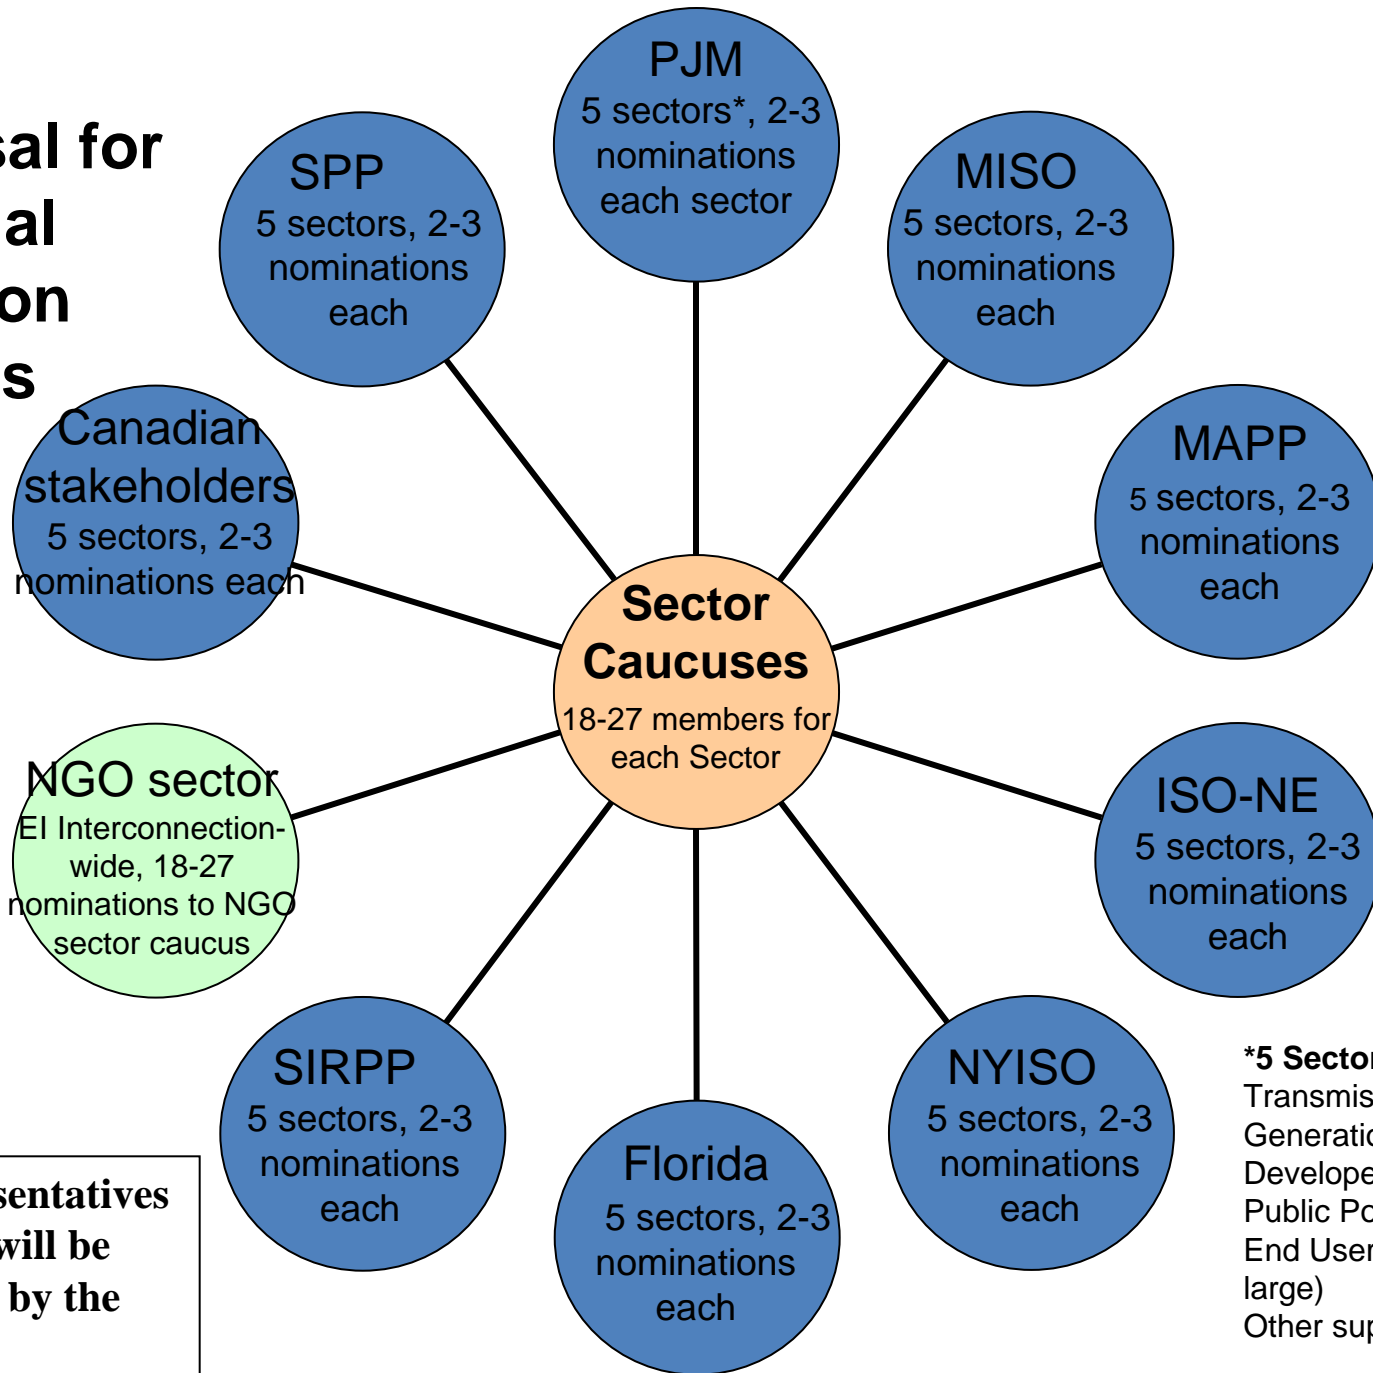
sal for
al
on
s

PJM
5 sectors*, 2-3 nominations each sector

SPP
5 sectors, 2-3 nominations each

MISO
5 sectors, 2-3 nominations each

Canadian stakeholders
5 sectors, 2-3 nominations each

MAPP
5 sectors, 2-3 nominations each

Sector Caucuses
18-27 members for each Sector

NGO sector
EI Interconnection-wide, 18-27 nominations to NGO sector caucus

ISO-NE
5 sectors, 2-3 nominations each

SIRPP
5 sectors, 2-3 nominations each

Florida
5 sectors, 2-3 nominations each

NYISO
5 sectors, 2-3 nominations each

*5 Sector
Transmis
Generatio
Develope
Public Po
End User
large)
Other sup

sentatives
will be
by the